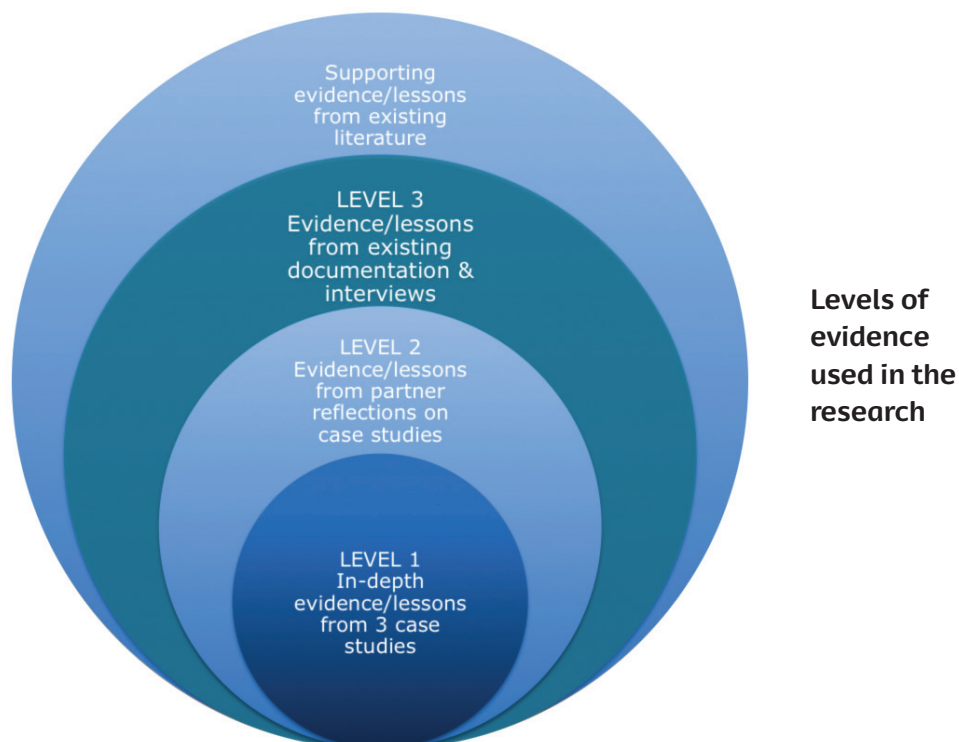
Supporting evidence/lessons from existing literature

LEVEL 3
Evidence/lessons from existing documentation & interviews

LEVEL 2
Evidence/lessons from partner reflections on case studies

LEVEL 1
In-depth evidence/lessons from 3 case studies

Levels of evidence used in the research